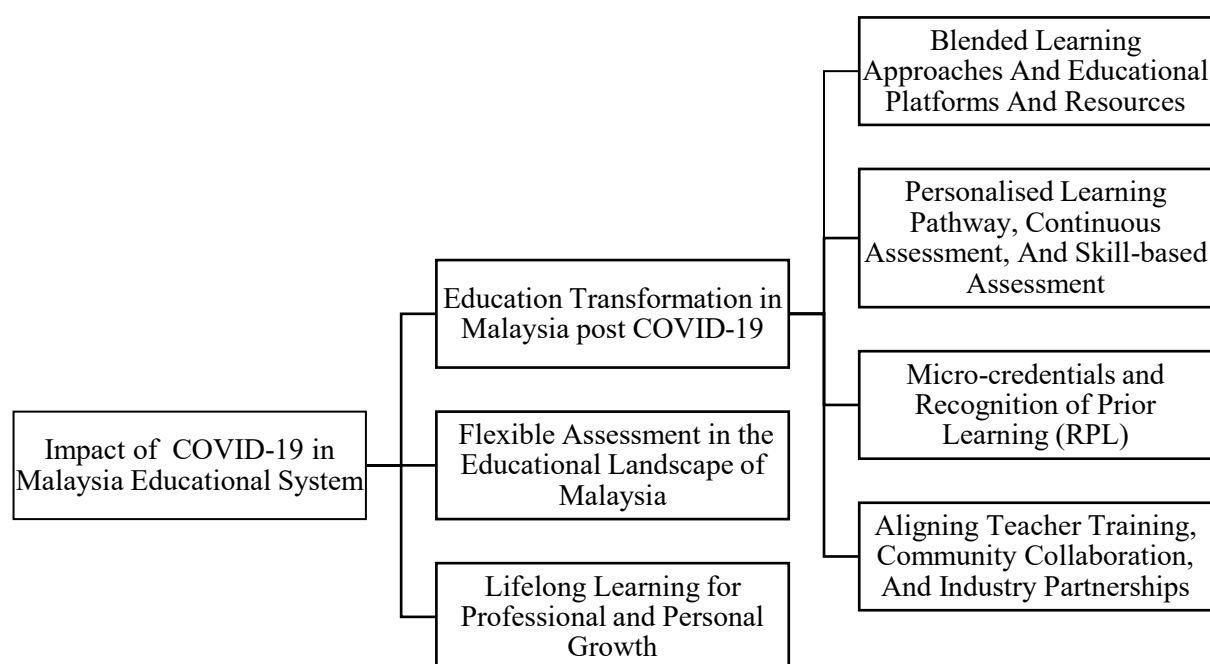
Impact of COVID-19 in Malaysia Educational System

Education Transformation in Malaysia post COVID-19

Flexible Assessment in the Educational Landscape of Malaysia

Lifelong Learning for Professional and Personal Growth

Blended Learning Approaches And Educational Platforms And Resources

Personalised Learning Pathway, Continuous Assessment, And Skill-based Assessment

Micro-credentials and Recognition of Prior Learning (RPL)

Aligning Teacher Training, Community Collaboration, And Industry Partnerships